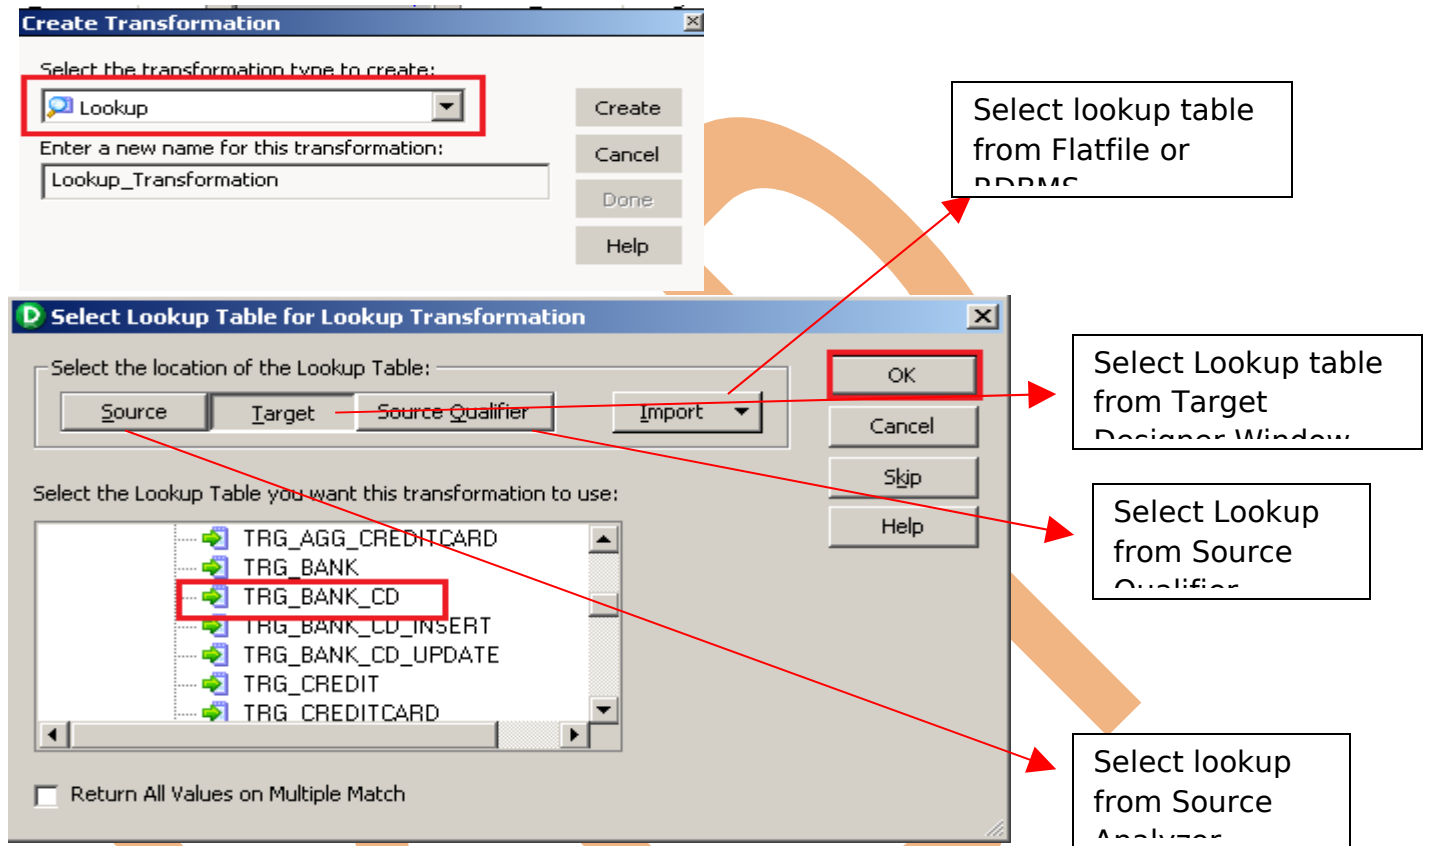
Create Transformation

Select the transformation type to create:

Lookup

Enter a new name for this transformation:

Lookup_Transformation

Create

Cancel

Done

Help

Select lookup table from Flatfile or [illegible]

Select Lookup Table for Lookup Transformation

Select the location of the Lookup Table:

Source

Target

Source Qualifier

Import

OK

Cancel

Skip

Help

Select Lookup table from Target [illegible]

Select Lookup from Source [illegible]

Select the Lookup Table you want this transformation to use:

TRG_AGG_CREDITCARD
TRG_BANK
TRG_BANK_CD
TRG_BANK_CD_INSERT
TRG_BANK_CD_UPDATE
TRG_CREDIT
TRG_CREDITCARD

Return All Values on Multiple Match

Select lookup from Source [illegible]